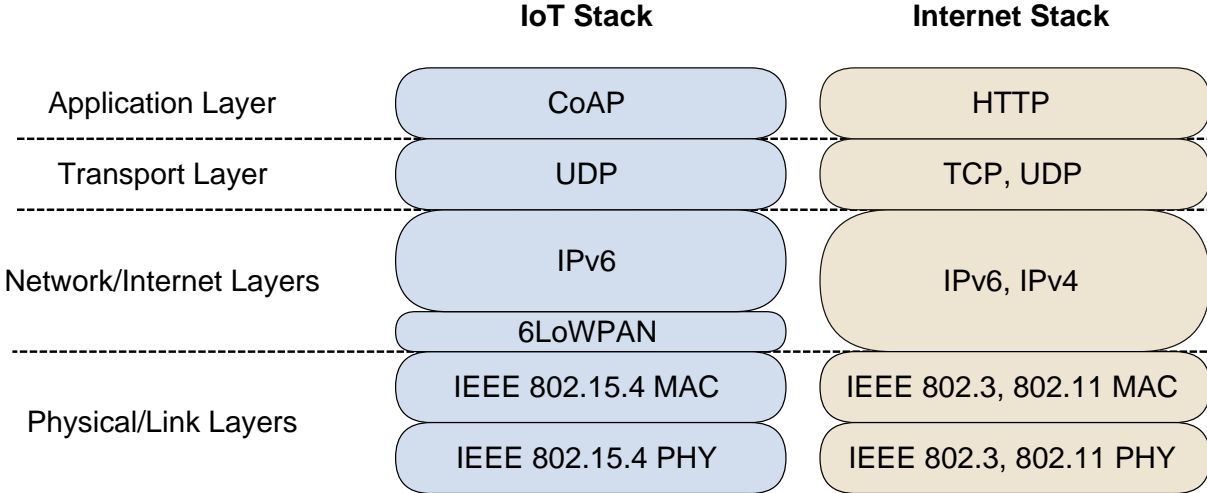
IoT Stack

Internet Stack

Application Layer

CoAP

HTTP

Transport Layer

UDP

TCP, UDP

Network/Internet Layers

IPv6

6LoWPAN

IPv6, IPv4

Physical/Link Layers

IEEE 802.15.4 MAC

IEEE 802.15.4 PHY

IEEE 802.3, 802.11 MAC

IEEE 802.3, 802.11 PHY